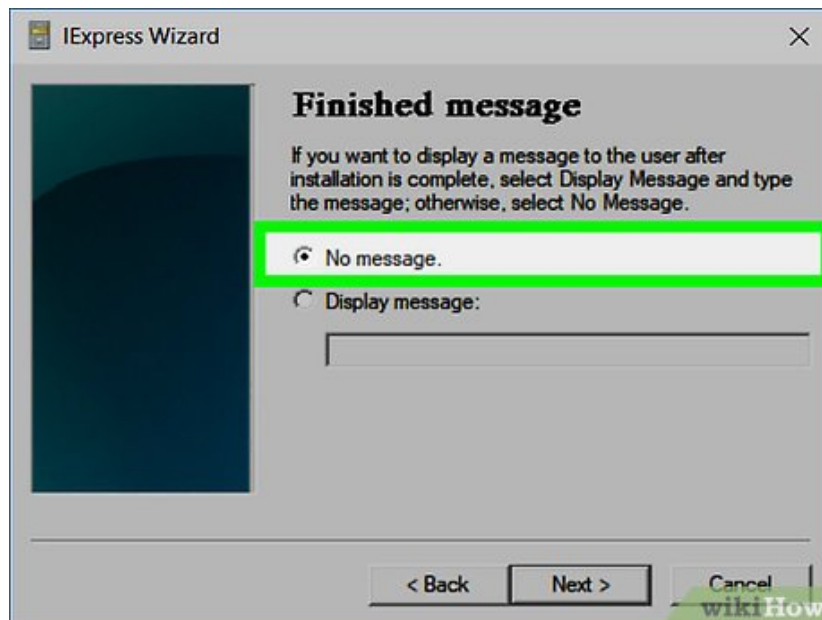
IExpress Wizard

×

Finished message

If you want to display a message to the user after installation is complete, select Display Message and type the message; otherwise, select No Message.

No message.

Display message:

< Back

Next >

Cancel

wikiHow